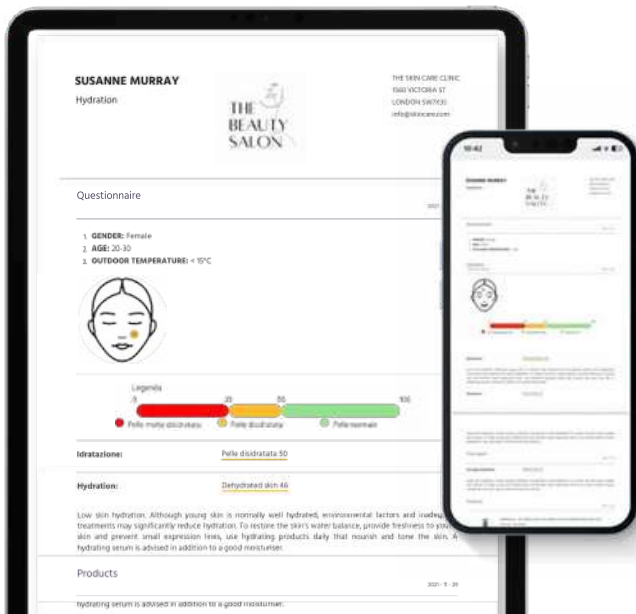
SUSANNE MURRAY
Hydration

THE BEAUTY SALON

THE SKIN CARE CLINIC
1560 VICTORIA ST
LONDON SW7E3G
info@skincare.com

Questionnaire

2021 -

1. GENDER: Female
2. AGE: 20-30
3. OUTDOOR TEMPERATURE: < 15°C

Legenda
0 25 50 100
Pelle molto disidratata Pelle disidratata Pelle normale

Idratazione: Pelle disidratata 50

Hydration: Dehydrated skin 46

Low skin hydration. Although young skin is normally well hydrated, environmental factors and inadeq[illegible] treatments may significantly reduce hydration. To restore the skin's water balance, provide freshness to you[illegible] skin and prevent small expression lines, use hydrating products daily that nourish and tone the skin. A hydrating serum is advised in addition to a good moisturiser.

Products

2021 - 5 - 29

hydrating serum is advised in addition to a good moisturiser.

10:42

SUSANNE MURRAY

THE BEAUTY SALON

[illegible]